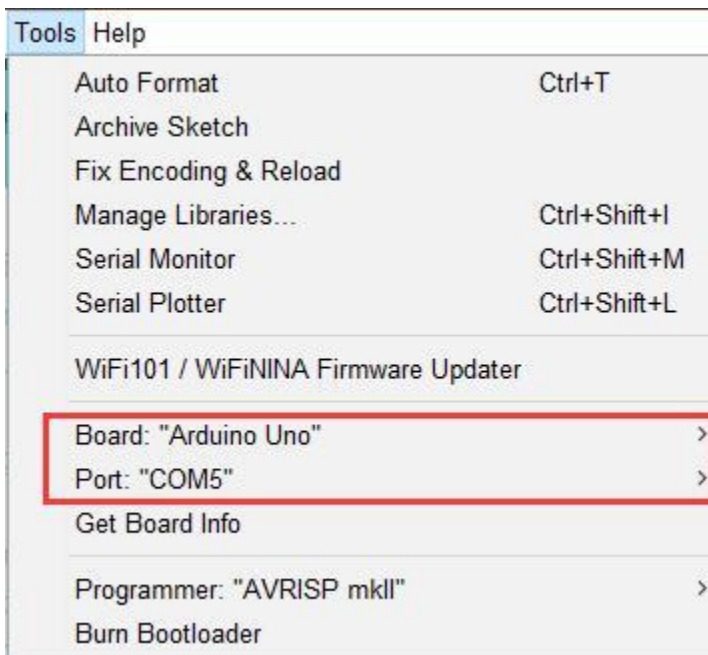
Tools Help

Auto Format Ctrl+T
Archive Sketch
Fix Encoding & Reload
Manage Libraries... Ctrl+Shift+I
Serial Monitor Ctrl+Shift+M
Serial Plotter Ctrl+Shift+L

WiFi101 / WiFiNINA Firmware Updater

Board: "Arduino Uno" >
Port: "COM5" >
Get Board Info

Programmer: "AVRISP mkII" >
Burn Bootloader